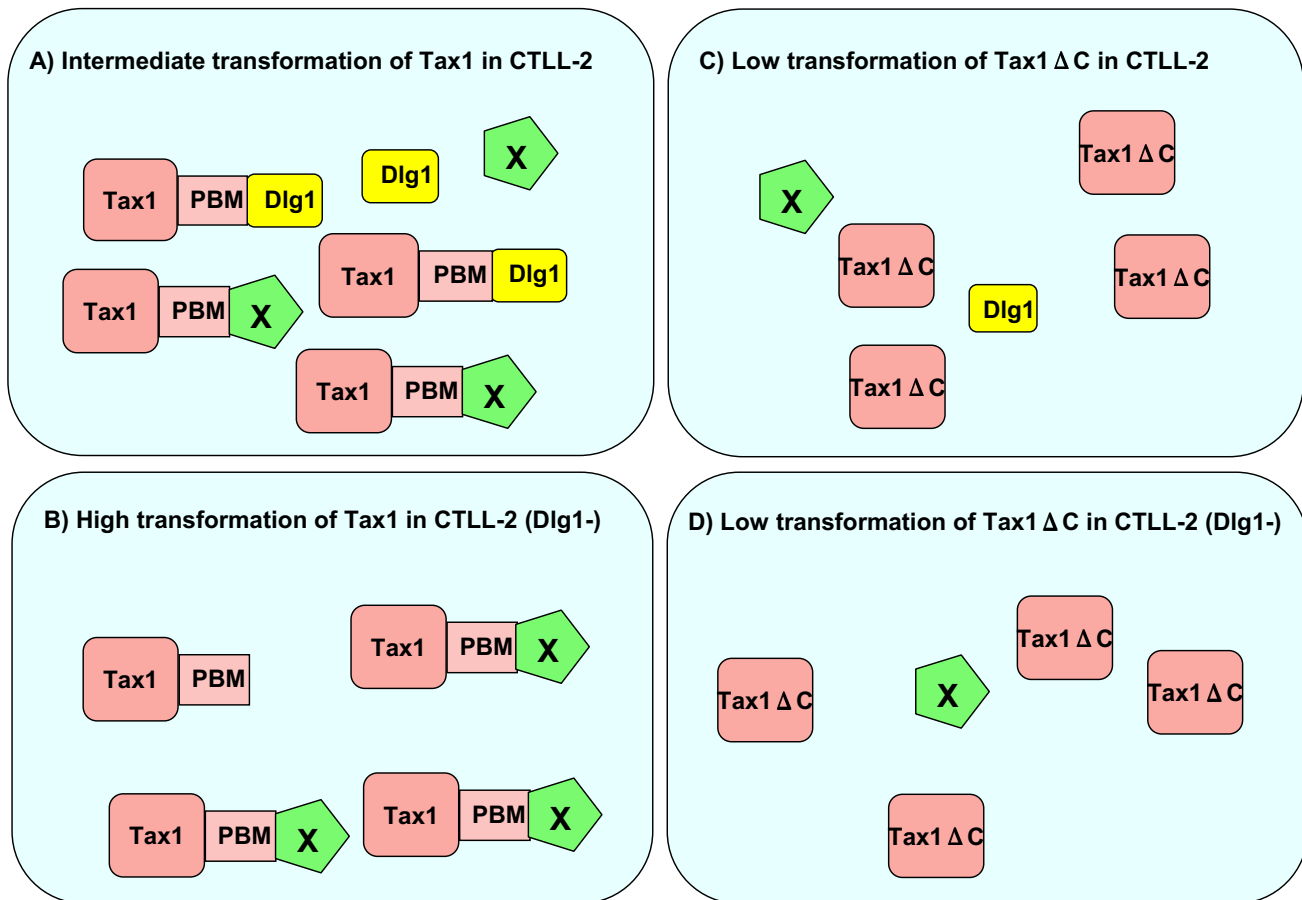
A) Intermediate transformation of Tax1 in CTLL-2

Tax1 PBM Dlg1

Dlg1

X

Tax1 PBM Dlg1

Tax1 PBM X

Tax1 PBM X

C) Low transformation of Tax1 Δ C in CTLL-2

Tax1 Δ C

X

Tax1 Δ C

Tax1 Δ C

Dlg1

Tax1 Δ C

B) High transformation of Tax1 in CTLL-2 (Dlg1-)

Tax1 PBM X

Tax1 PBM

Tax1 PBM X

Tax1 PBM X

D) Low transformation of Tax1 Δ C in CTLL-2 (Dlg1-)

Tax1 Δ C

Tax1 Δ C

X

Tax1 Δ C

Tax1 Δ C